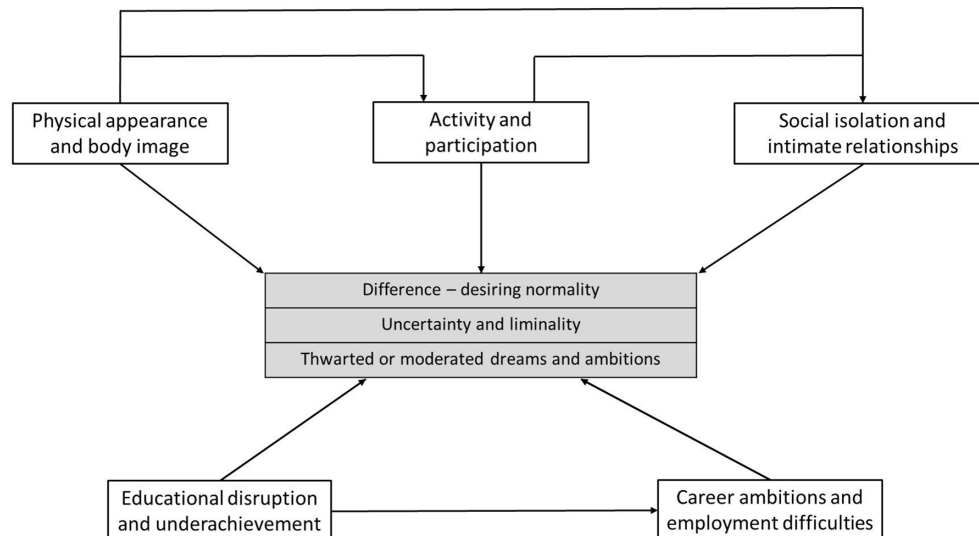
Physical appearance and body image

Activity and participation

Social isolation and intimate relationships

Difference – desiring normality

Uncertainty and liminality

Thwarted or moderated dreams and ambitions

Educational disruption and underachievement

Career ambitions and employment difficulties